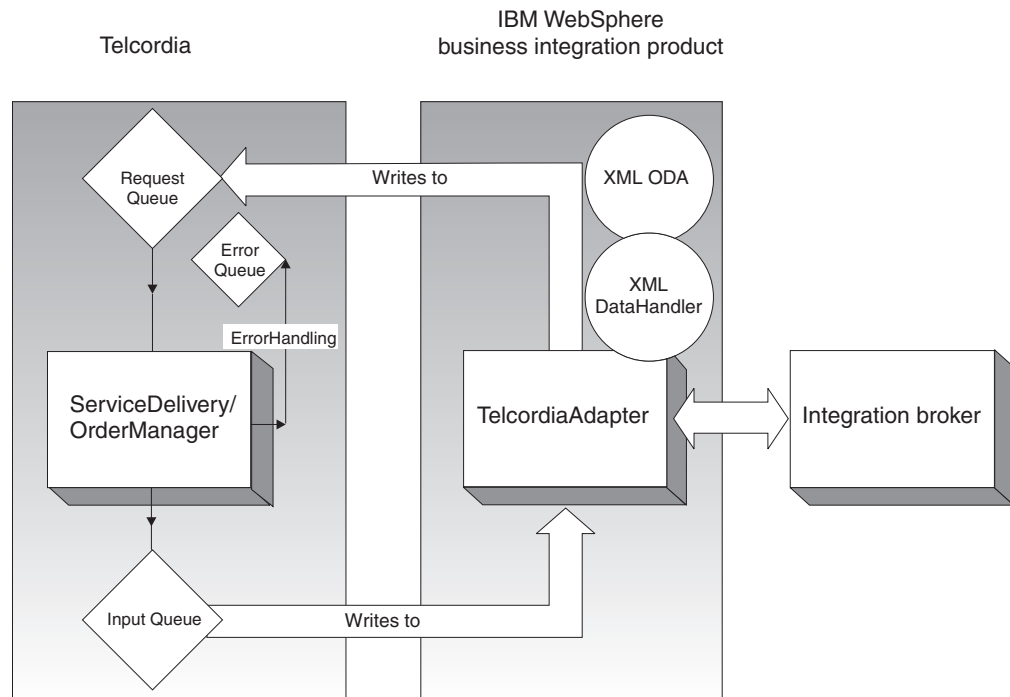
Telcordia

IBM WebSphere
business integration product

Request Queue

Writes to

XML ODA

Error Queue

XML DataHandler

ErrorHandling

ServiceDelivery/ OrderManager

TelcordiaAdapter

Integration broker

Input Queue

Writes to